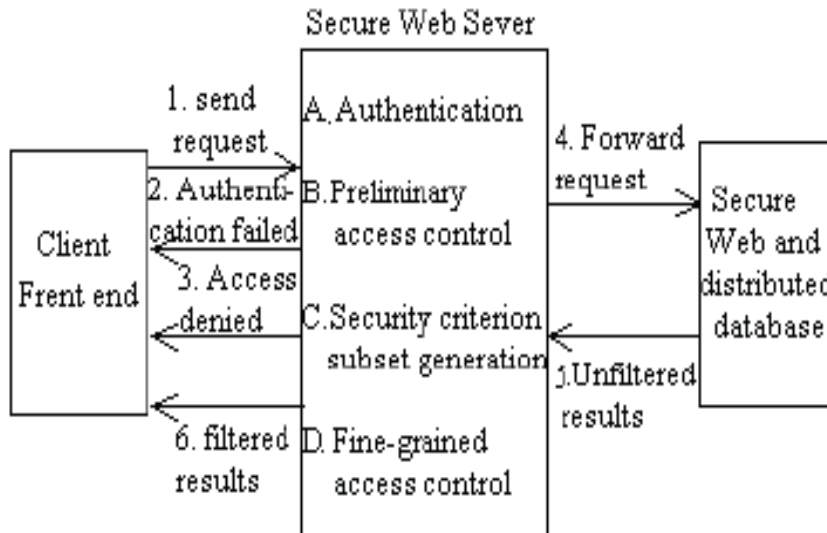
Secure Web Sever

Client Frent end

1. send request

2. Authentication failed

3. Access denied

6. filtered results

A. Authentication

B. Preliminary access control

C. Security criterion subset generation

D. Fine-grained access control

4. Forward request

5. Unfiltered results

Secure Web and distributed database